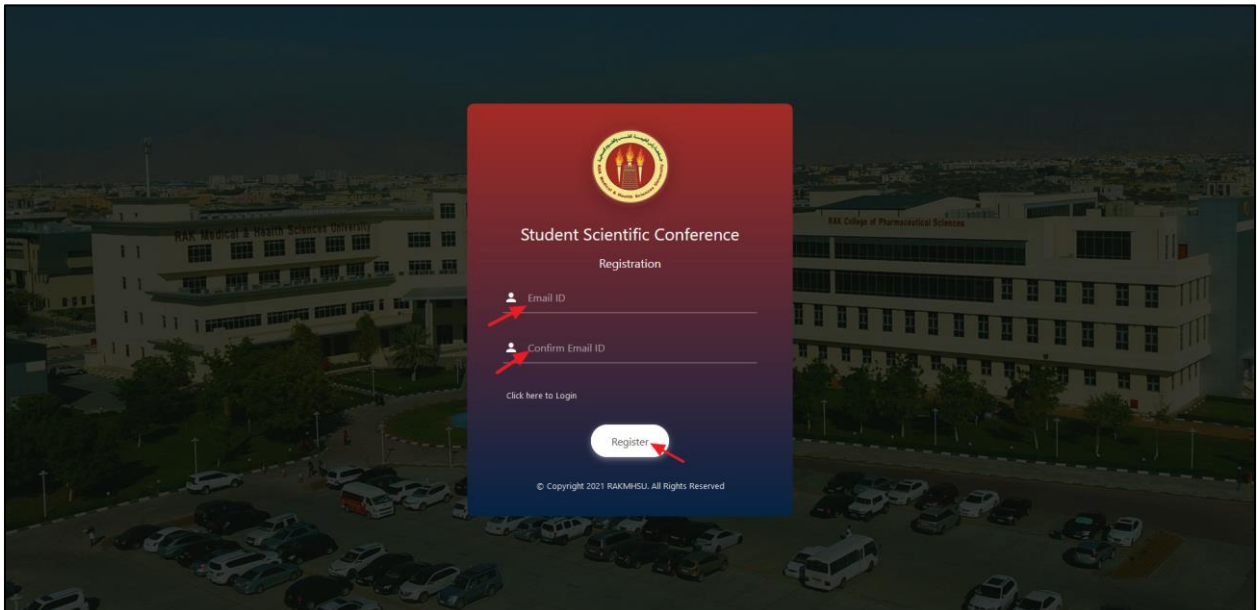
RAK Medical & Health Sciences University

RAK College of Pharmaceutical Sciences

Student Scientific Conference

Registration

Email ID

Confirm Email ID

Click here to Login

Register

© Copyright 2021 RAKMHSU. All Rights Reserved